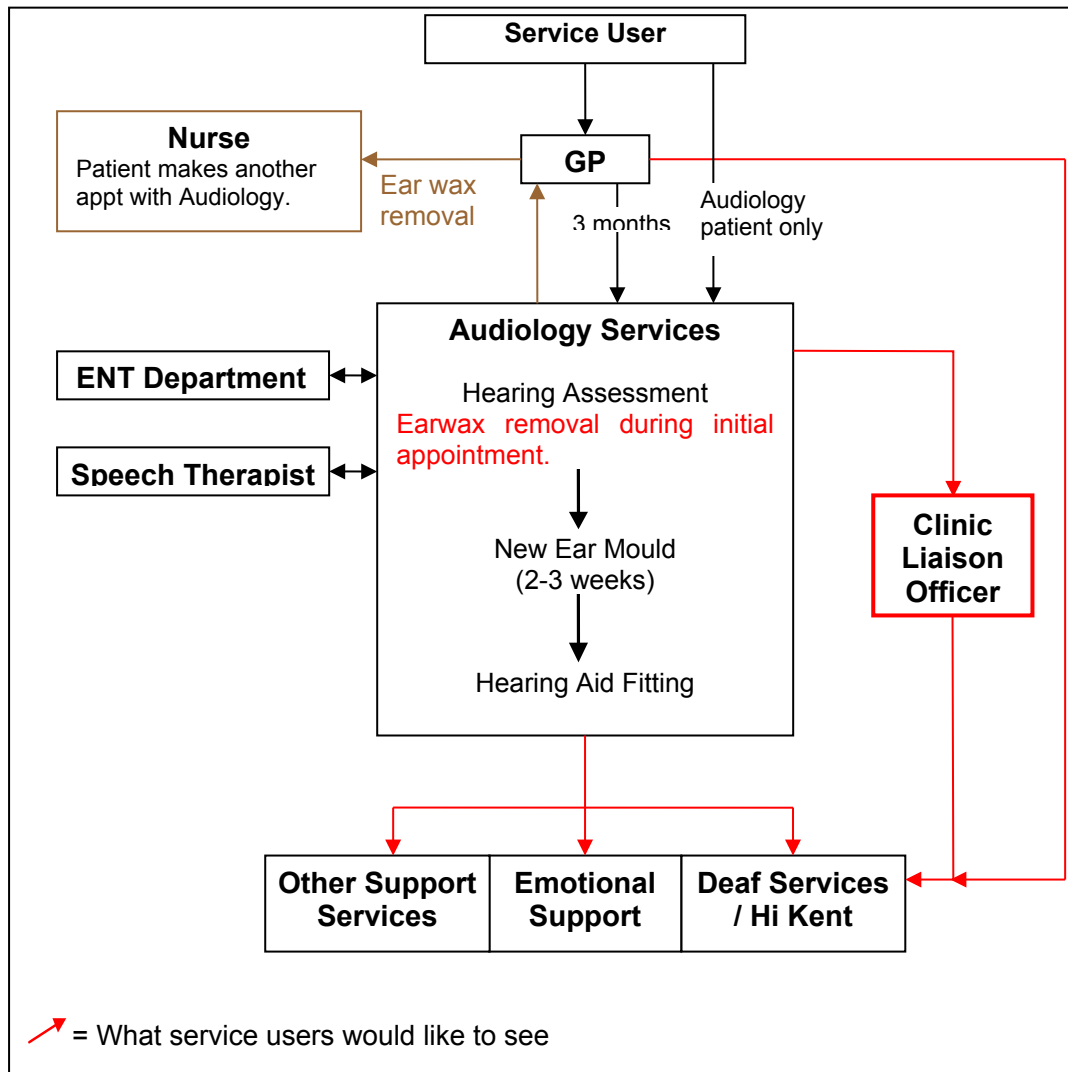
Service User

Nurse
Patient makes another appt with Audiology.

Ear wax removal

GP

3 months

Audiology patient only

Audiology Services

Hearing Assessment
Earwax removal during initial appointment.

New Ear Mould
(2-3 weeks)

Hearing Aid Fitting

ENT Department

Speech Therapist

Clinic Liaison Officer

| Other Support Services | Emotional Support | Deaf Services / Hi Kent |
|---|---|---|

= What service users would like to see